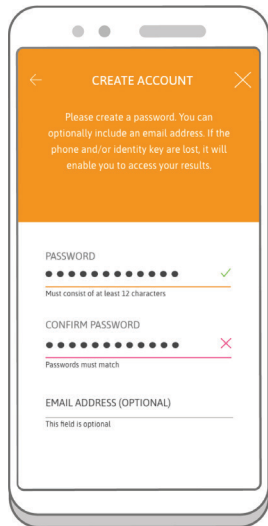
CREATE ACCOUNT

Please create a password. You can optionally include an email address. If the phone and/or identity key are lost, it will enable you to access your results.

PASSWORD

●●●●●●●●●●●●

Must consist of at least 12 characters

CONFIRM PASSWORD

●●●●●●●●●●●

Passwords must match

EMAIL ADDRESS (OPTIONAL)

This field is optional